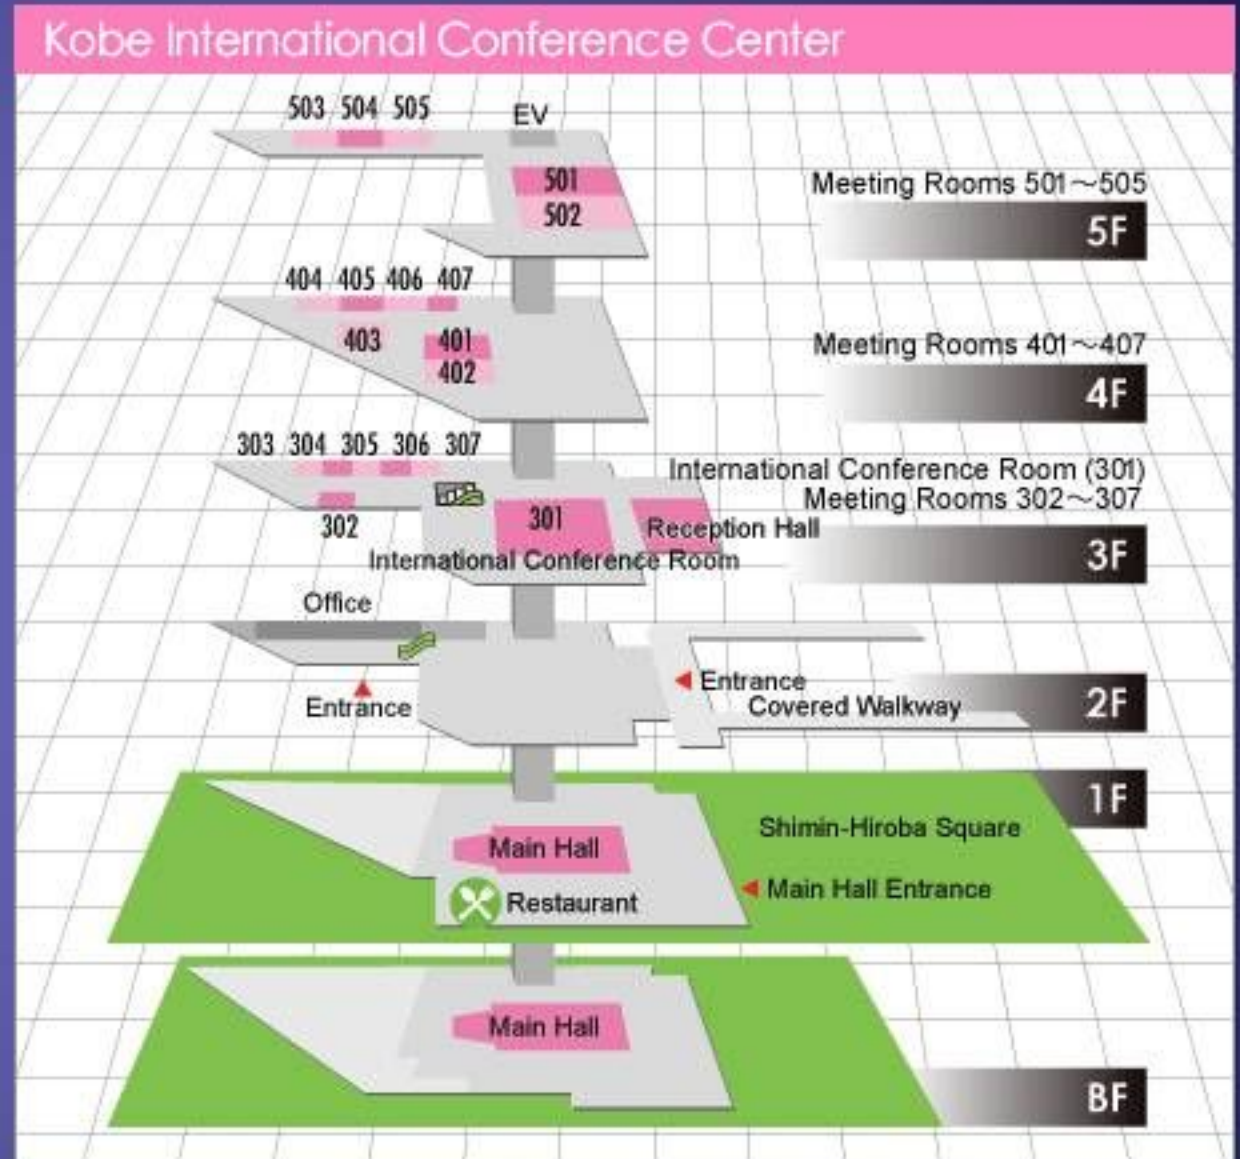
Kobe International Conference Center

503 504 505

EV

501

502

Meeting Rooms 501～505

5F

404 405 406 407

403

401

402

Meeting Rooms 401～407

4F

303 304 305 306 307

302

301

International Conference Room

Reception Hall

International Conference Room (301)
Meeting Rooms 302～307

3F

Office

Entrance

Entrance

Covered Walkway

2F

1F

Shimin-Hiroba Square

Main Hall

Restaurant

Main Hall Entrance

Main Hall

BF